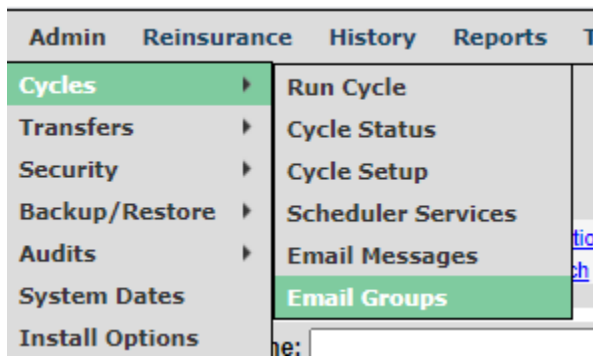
Admin Reinsurance History Reports T

Cycles
Transfers
Security
Backup/Restore
Audits
System Dates
Install Options

Run Cycle
Cycle Status
Cycle Setup
Scheduler Services
Email Messages
Email Groups

tio
ch
ne: